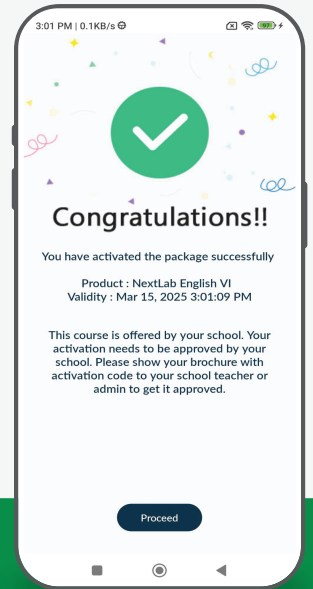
3:01 PM | 0.1KB/s

Congratulations!!

You have activated the package successfully

Product : NextLab English VI
Validity : Mar 15, 2025 3:01:09 PM

This course is offered by your school. Your activation needs to be approved by your school. Please show your brochure with activation code to your school teacher or admin to get it approved.

Proceed